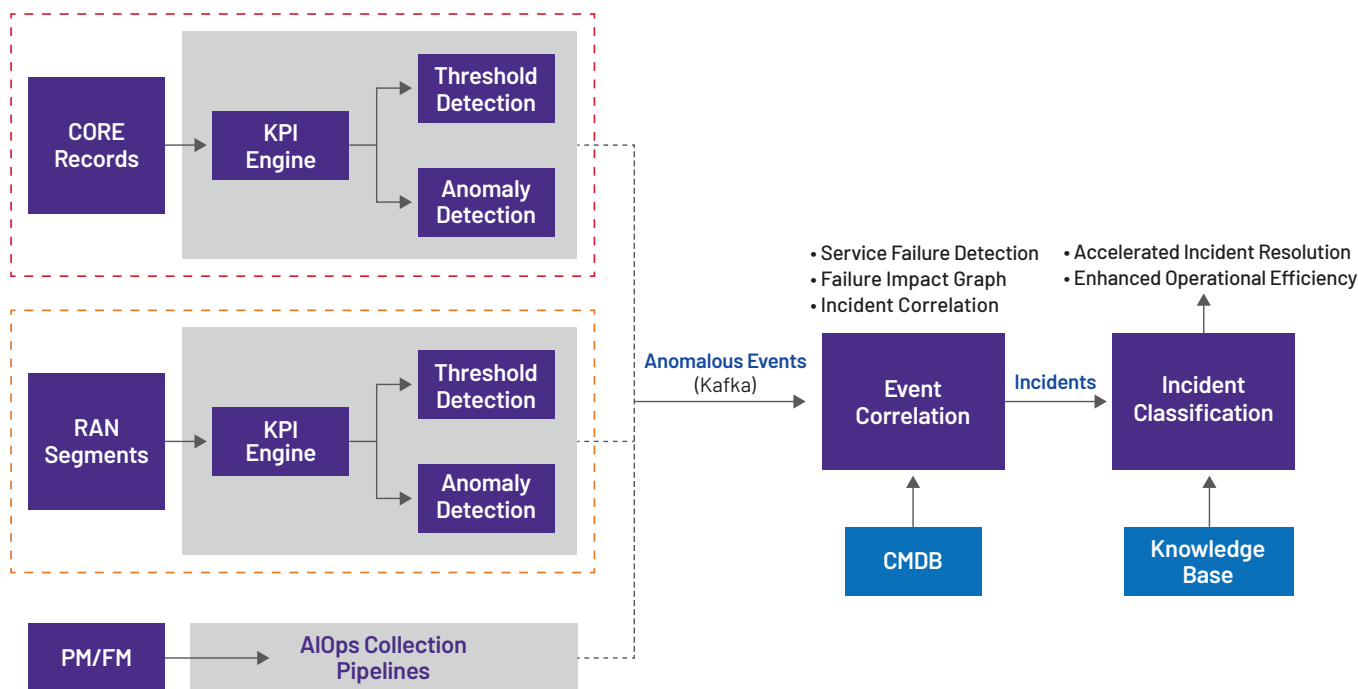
CORE Records

KPI Engine

Threshold Detection

Anomaly Detection

RAN Segments

KPI Engine

Threshold Detection

Anomaly Detection

PM/FM

AIOps Collection Pipelines

Anomalous Events
(Kafka)

• Service Failure Detection
• Failure Impact Graph
• Incident Correlation

Event Correlation

CMDB

Incidents

• Accelerated Incident Resolution
• Enhanced Operational Efficiency

Incident Classification

Knowledge Base